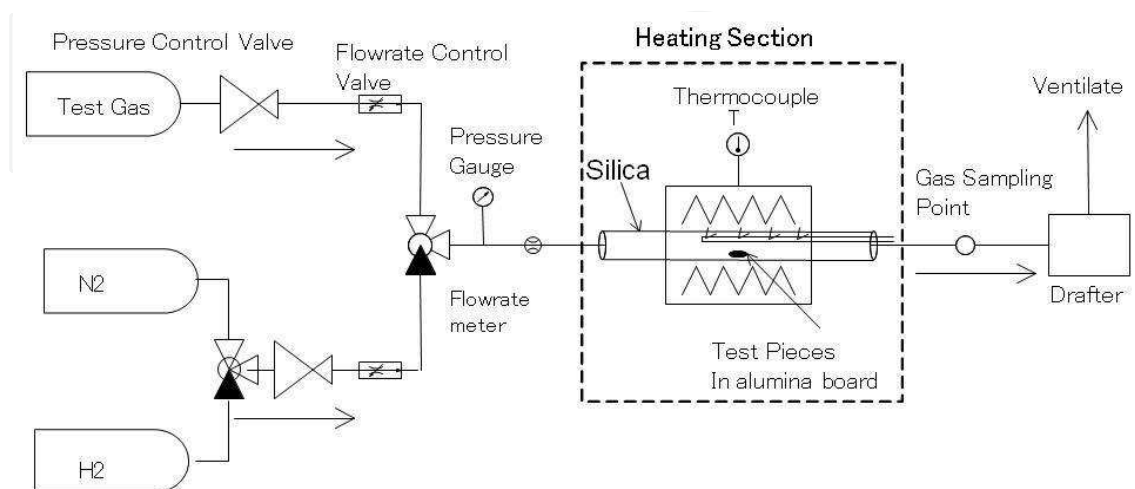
Pressure Control Valve

Flowrate Control Valve

Heating Section

Test Gas

Thermocouple T

Ventilate

Pressure Gauge

Silica

Gas Sampling Point

N2

Flowrate meter

Drafter

Test Pieces In alumina board

H2